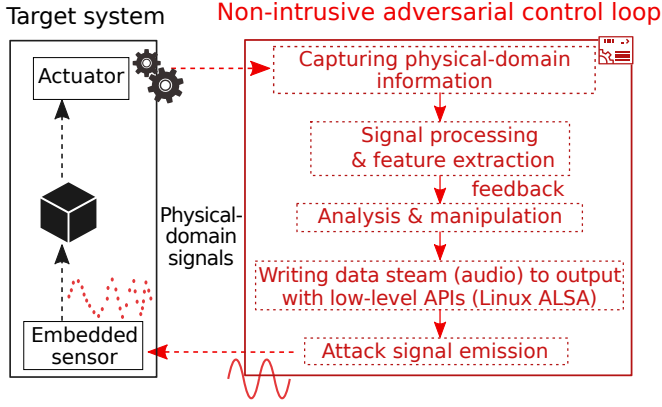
Target system

Non-intrusive adversarial control loop

Actuator

Embedded sensor

Physical-domain signals

Capturing physical-domain information

Signal processing & feature extraction

feedback

Analysis & manipulation

Writing data steam (audio) to output with low-level APIs (Linux ALSA)

Attack signal emission